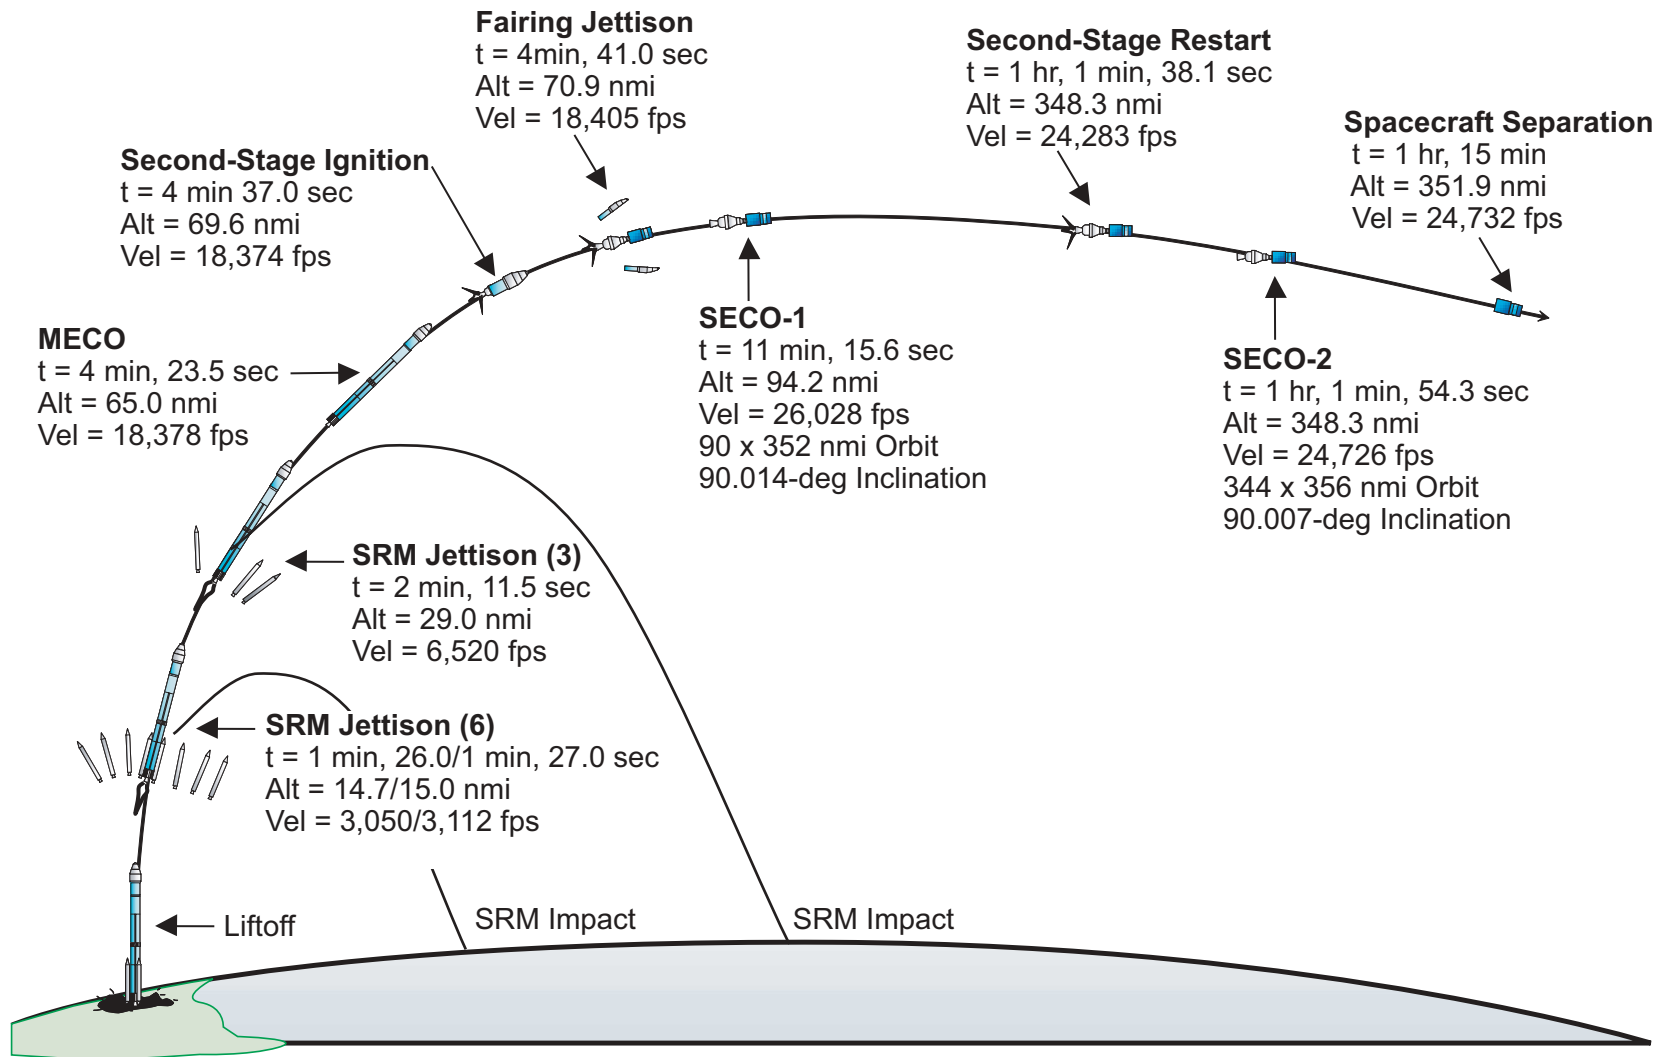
Fairing Jettison
t = 4min, 41.0 sec
Alt = 70.9 nmi
Vel = 18,405 fps

Second-Stage Restart
t = 1 hr, 1 min, 38.1 sec
Alt = 348.3 nmi
Vel = 24,283 fps

Spacecraft Separation
t = 1 hr, 15 min
Alt = 351.9 nmi
Vel = 24,732 fps

Second-Stage Ignition
t = 4 min 37.0 sec
Alt = 69.6 nmi
Vel = 18,374 fps

SECO-1
t = 11 min, 15.6 sec
Alt = 94.2 nmi
Vel = 26,028 fps
90 x 352 nmi Orbit
90.014-deg Inclination

SECO-2
t = 1 hr, 1 min, 54.3 sec
Alt = 348.3 nmi
Vel = 24,726 fps
344 x 356 nmi Orbit
90.007-deg Inclination

MECO
t = 4 min, 23.5 sec
Alt = 65.0 nmi
Vel = 18,378 fps

SRM Jettison (3)
t = 2 min, 11.5 sec
Alt = 29.0 nmi
Vel = 6,520 fps

SRM Jettison (6)
t = 1 min, 26.0/1 min, 27.0 sec
Alt = 14.7/15.0 nmi
Vel = 3,050/3,112 fps

Liftoff

SRM Impact

SRM Impact